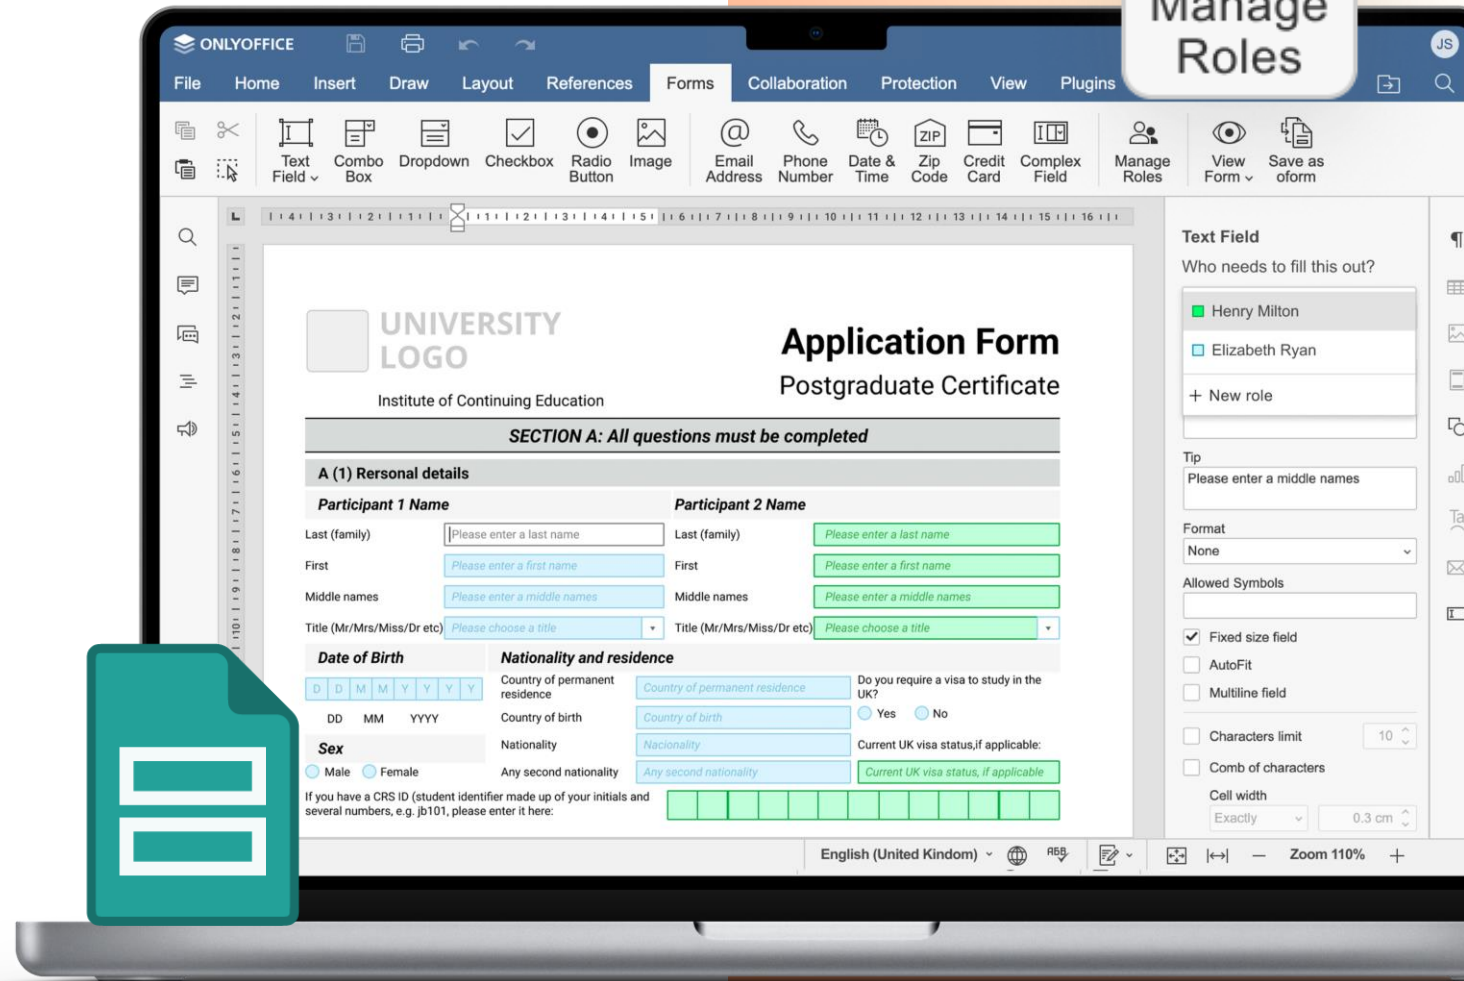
Manage Roles

ONLYOFFICE

JS

File Home Insert Draw Layout References Forms Collaboration Protection View Plugins

Text Field Combo Box Dropdown Checkbox Radio Button Image Email Address Phone Number Date & Time Zip Code Credit Card Complex Field Manage Roles View Form Save as oform

Text Field
Who needs to fill this out?
Henry Milton
Elizabeth Ryan
+ New role

Tip
Please enter a middle names

Format
None

Allowed Symbols

Fixed size field
AutoFit
Multiline field

Characters limit 10
Comb of characters
Cell width
Exactly 0.3 cm

UNIVERSITY LOGO
Institute of Continuing Education

Application Form
Postgraduate Certificate

SECTION A: All questions must be completed

A (1) Rersonal details

Participant 1 Name
Last (family) Please enter a last name
First Please enter a first name
Middle names Please enter a middle names
Title (Mr/Mrs/Miss/Dr etc) Please choose a title

Participant 2 Name
Last (family) Please enter a last name
First Please enter a first name
Middle names Please enter a middle names
Title (Mr/Mrs/Miss/Dr etc) Please choose a title

Date of Birth
D D M M Y Y Y Y
DD MM YYYY

Sex
Male Female

Nationality and residence
Country of permanent residence Country of permanent residence
Country of birth Country of birth
Nationality Nacionality
Any second nationality Any second nationality

Do you require a visa to study in the UK?
Yes No
Current UK visa status,if applicable:
Current UK visa status, if applicable

If you have a CRS ID (student identifier made up of your initials and several numbers, e.g. jb101, please enter it here:

English (United Kindom) Zoom 110%